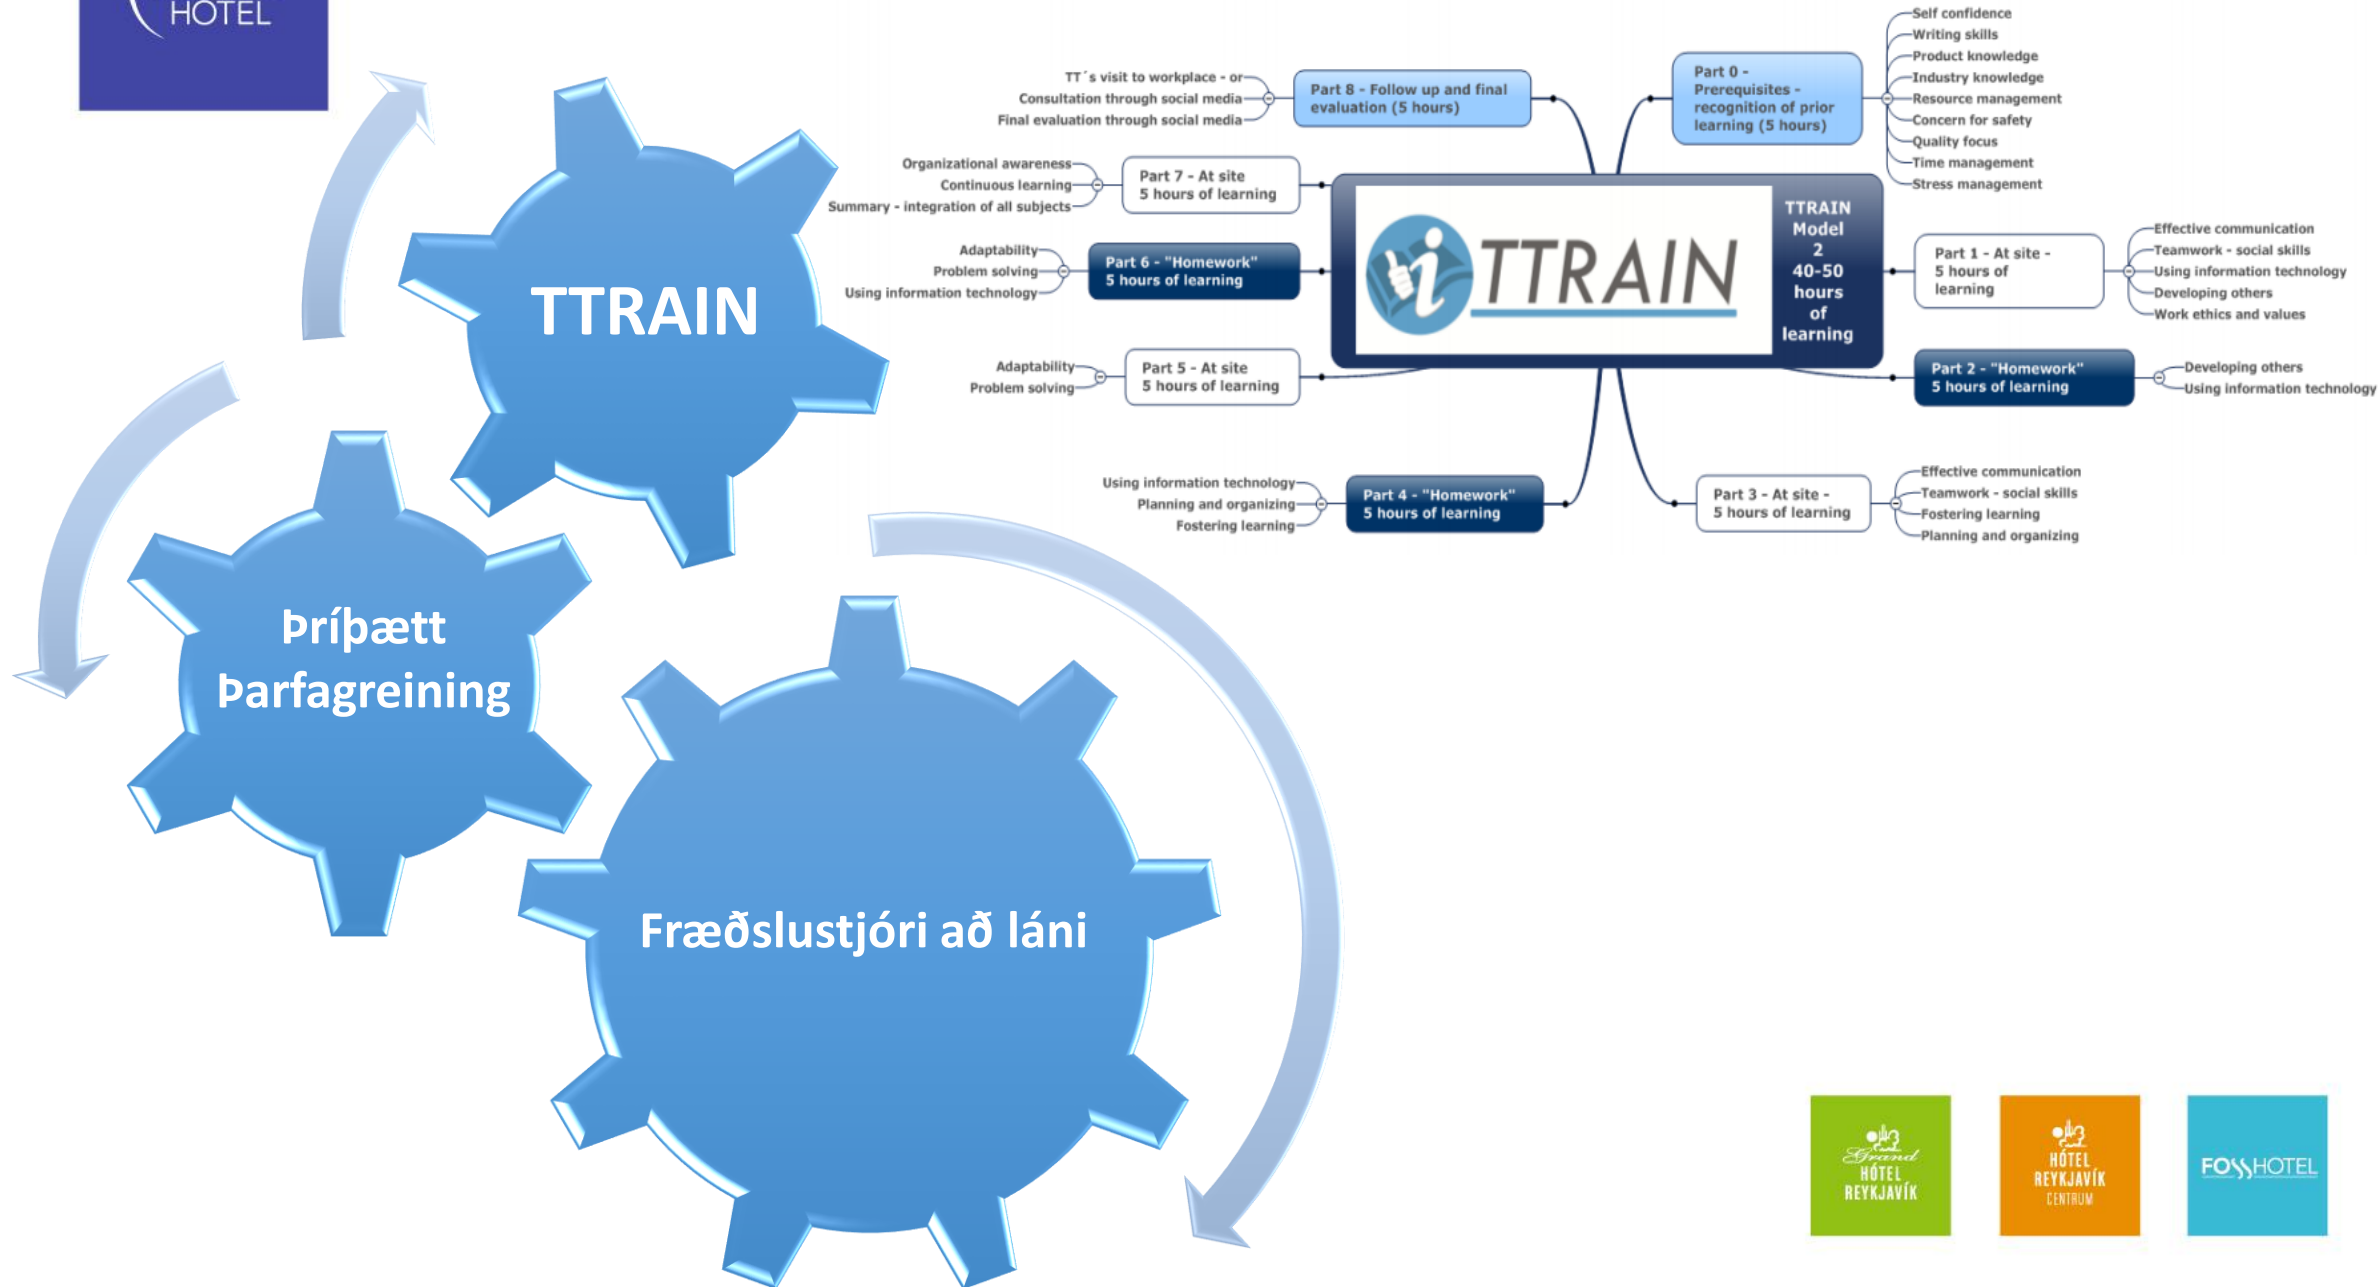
HOTEL

TTRAIN

Þríþætt þarfagreining

Fræðslustjóri að láni

TT´s visit to workplace - or
Consultation through social media
Final evaluation through social media

Part 8 - Follow up and final evaluation (5 hours)

Part 0 - Prerequisites - recognition of prior learning (5 hours)

Self confidence
Writing skills
Product knowledge
Industry knowledge
Resource management
Concern for safety
Quality focus
Time management
Stress management

Organizational awareness
Continuous learning
Summary - integration of all subjects

Part 7 - At site
5 hours of learning

TTRAIN

TTRAIN Model 2 40-50 hours of learning

Adaptability
Problem solving
Using information technology

Part 6 - "Homework"
5 hours of learning

Part 1 - At site - 5 hours of learning

Effective communication
Teamwork - social skills
Using information technology
Developing others
Work ethics and values

Adaptability
Problem solving

Part 5 - At site
5 hours of learning

Part 2 - "Homework"
5 hours of learning

Developing others
Using information technology

Using information technology
Planning and organizing
Fostering learning

Part 4 - "Homework"
5 hours of learning

Part 3 - At site -
5 hours of learning

Effective communication
Teamwork - social skills
Fostering learning
Planning and organizing

Grand HÓTEL REYKJAVÍK

HÓTEL REYKJAVÍK CENTRUM

FOSSHOTEL